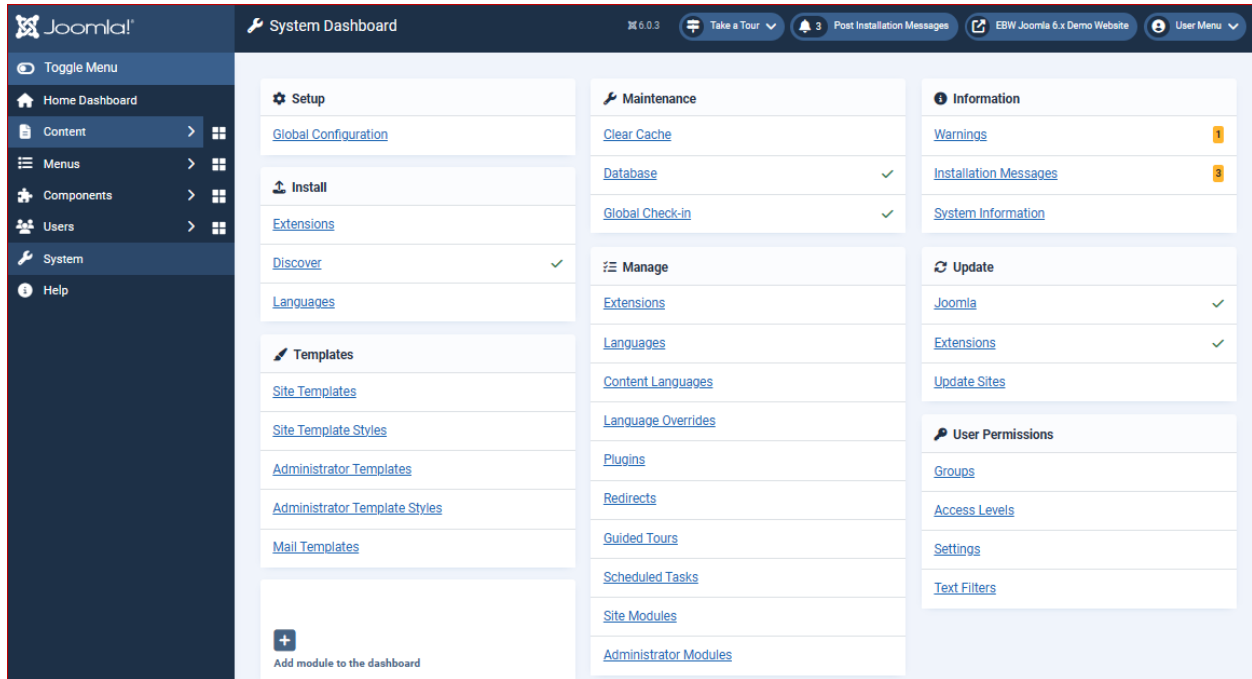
Joomla!

System Dashboard

6.0.3 Take a Tour 3 Post Installation Messages EBW Joomla 6.x Demo Website User Menu

Toggle Menu
Home Dashboard
Content
Menus
Components
Users
System
Help

Setup
Global Configuration

Install
Extensions
Discover
Languages

Templates
Site Templates
Site Template Styles
Administrator Templates
Administrator Template Styles
Mail Templates

Add module to the dashboard

Maintenance
Clear Cache
Database
Global Check-in

Manage
Extensions
Languages
Content Languages
Language Overrides
Plugins
Redirects
Guided Tours
Scheduled Tasks
Site Modules
Administrator Modules

Information
Warnings 1
Installation Messages 3
System Information

Update
Joomla
Extensions
Update Sites

User Permissions
Groups
Access Levels
Settings
Text Filters